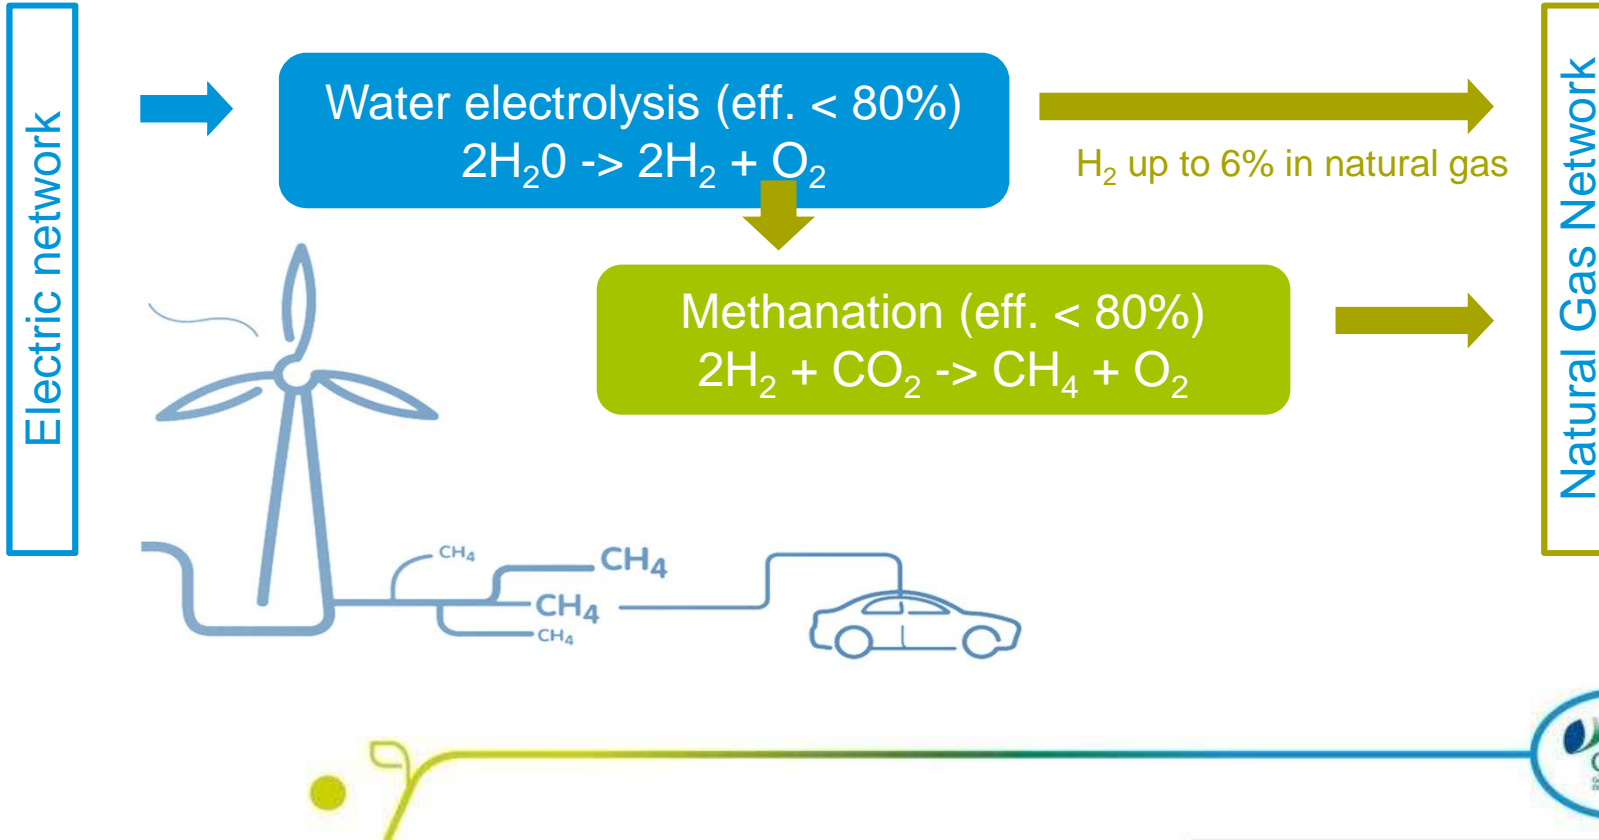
Electric network

Water electrolysis (eff. < 80%)
$2H_20$ -> $2H_2 + O_2$

$H_2$ up to 6% in natural gas

Natural Gas Network

Methanation (eff. < 80%)
$2H_2 + CO_2$ -> $CH_4 + O_2$

$CH_4$
$CH_4$
$CH_4$
$CH_4$